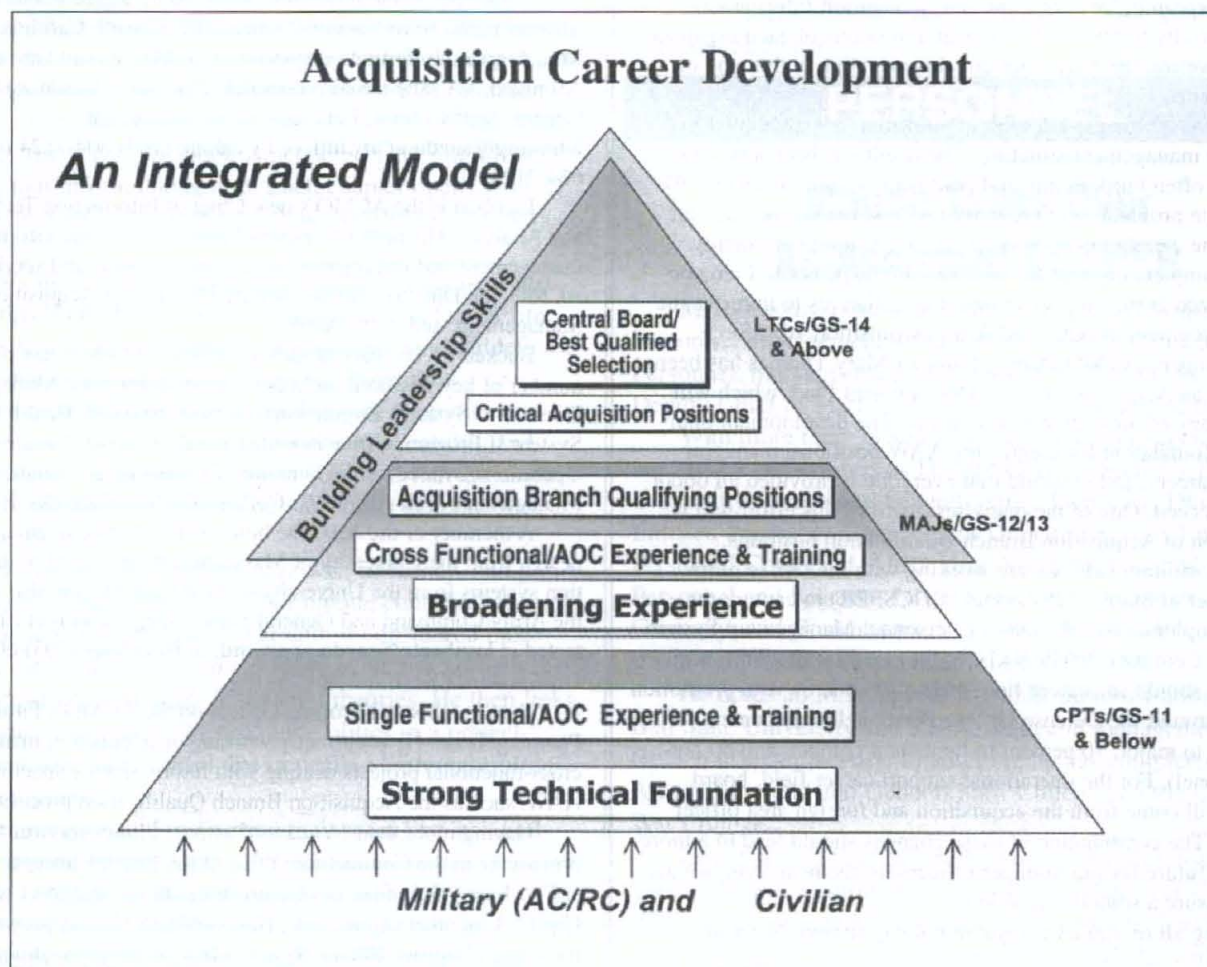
Acquisition Career Development

An Integrated Model

Building Leadership Skills

Central Board/ Best Qualified Selection

LTCs/GS-14 & Above

Critical Acquisition Positions

Acquisition Branch Qualifying Positions

MAJs/GS-12/13

Cross Functional/AOC Experience & Training

Broadening Experience

Single Functional/AOC Experience & Training

CPTs/GS-11 & Below

Strong Technical Foundation

Military (AC/RC) and Civilian